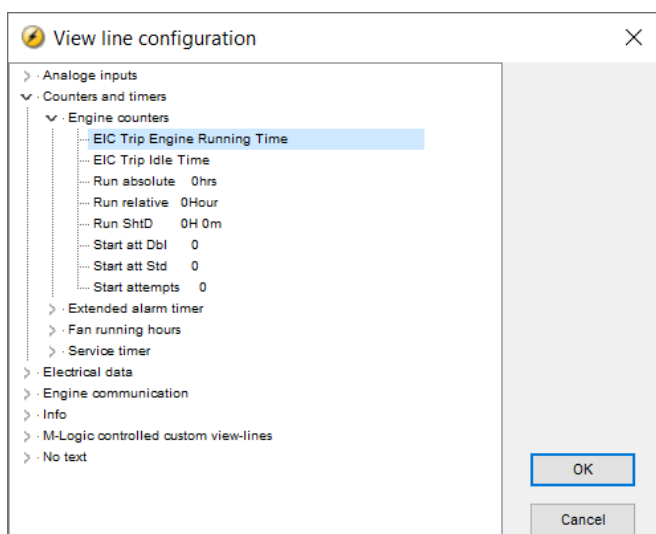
View line configuration

Analoge inputs
Counters and timers
Engine counters
EIC Trip Engine Running Time
EIC Trip Idle Time
Run absolute 0hrs
Run relative 0Hour
Run ShtD 0H 0m
Start att Dbl 0
Start att Std 0
Start attempts 0
Extended alarm timer
Fan running hours
Service timer
Electrical data
Engine communication
Info
M-Logic controlled custom view-lines
No text

OK
Cancel